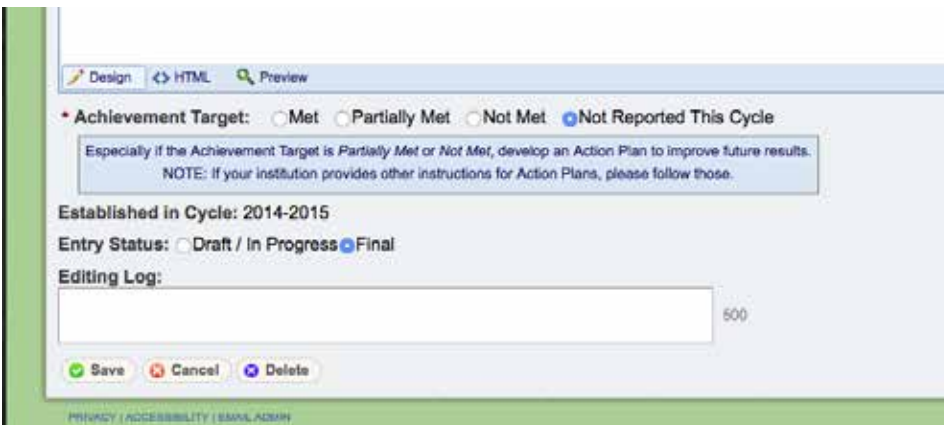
Design <> HTML Preview

* Achievement Target: Met Partially Met Not Met Not Reported This Cycle

Especially if the Achievement Target is Partially Met or Not Met, develop an Action Plan to improve future results. NOTE: If your institution provides other instructions for Action Plans, please follow those.

Established in Cycle: 2014-2015

Entry Status: Draft / In Progress Final

Editing Log:

500

Save Cancel Delete

PRIVACY | ACCESSIBILITY | EMAIL ADMIN